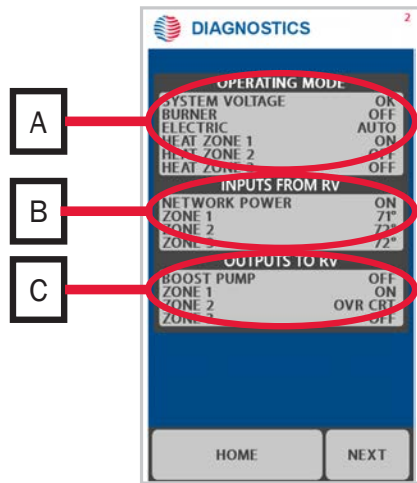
DIAGNOSTICS

2

A

B

C

OPERATING MODE

SYSTEM VOLTAGE OK
BURNER OFF
ELECTRIC AUTO
HEAT ZONE 1 ON
HEAT ZONE 2 OFF
HEAT ZONE 3 OFF

INPUTS FROM RV

NETWORK POWER ON
ZONE 1 71°
ZONE 2 72°
ZONE 3 72°

OUTPUTS TO RV

BOOST PUMP OFF
ZONE 1 ON
ZONE 2 OVR CRT
ZONE 3 OFF

HOME

NEXT